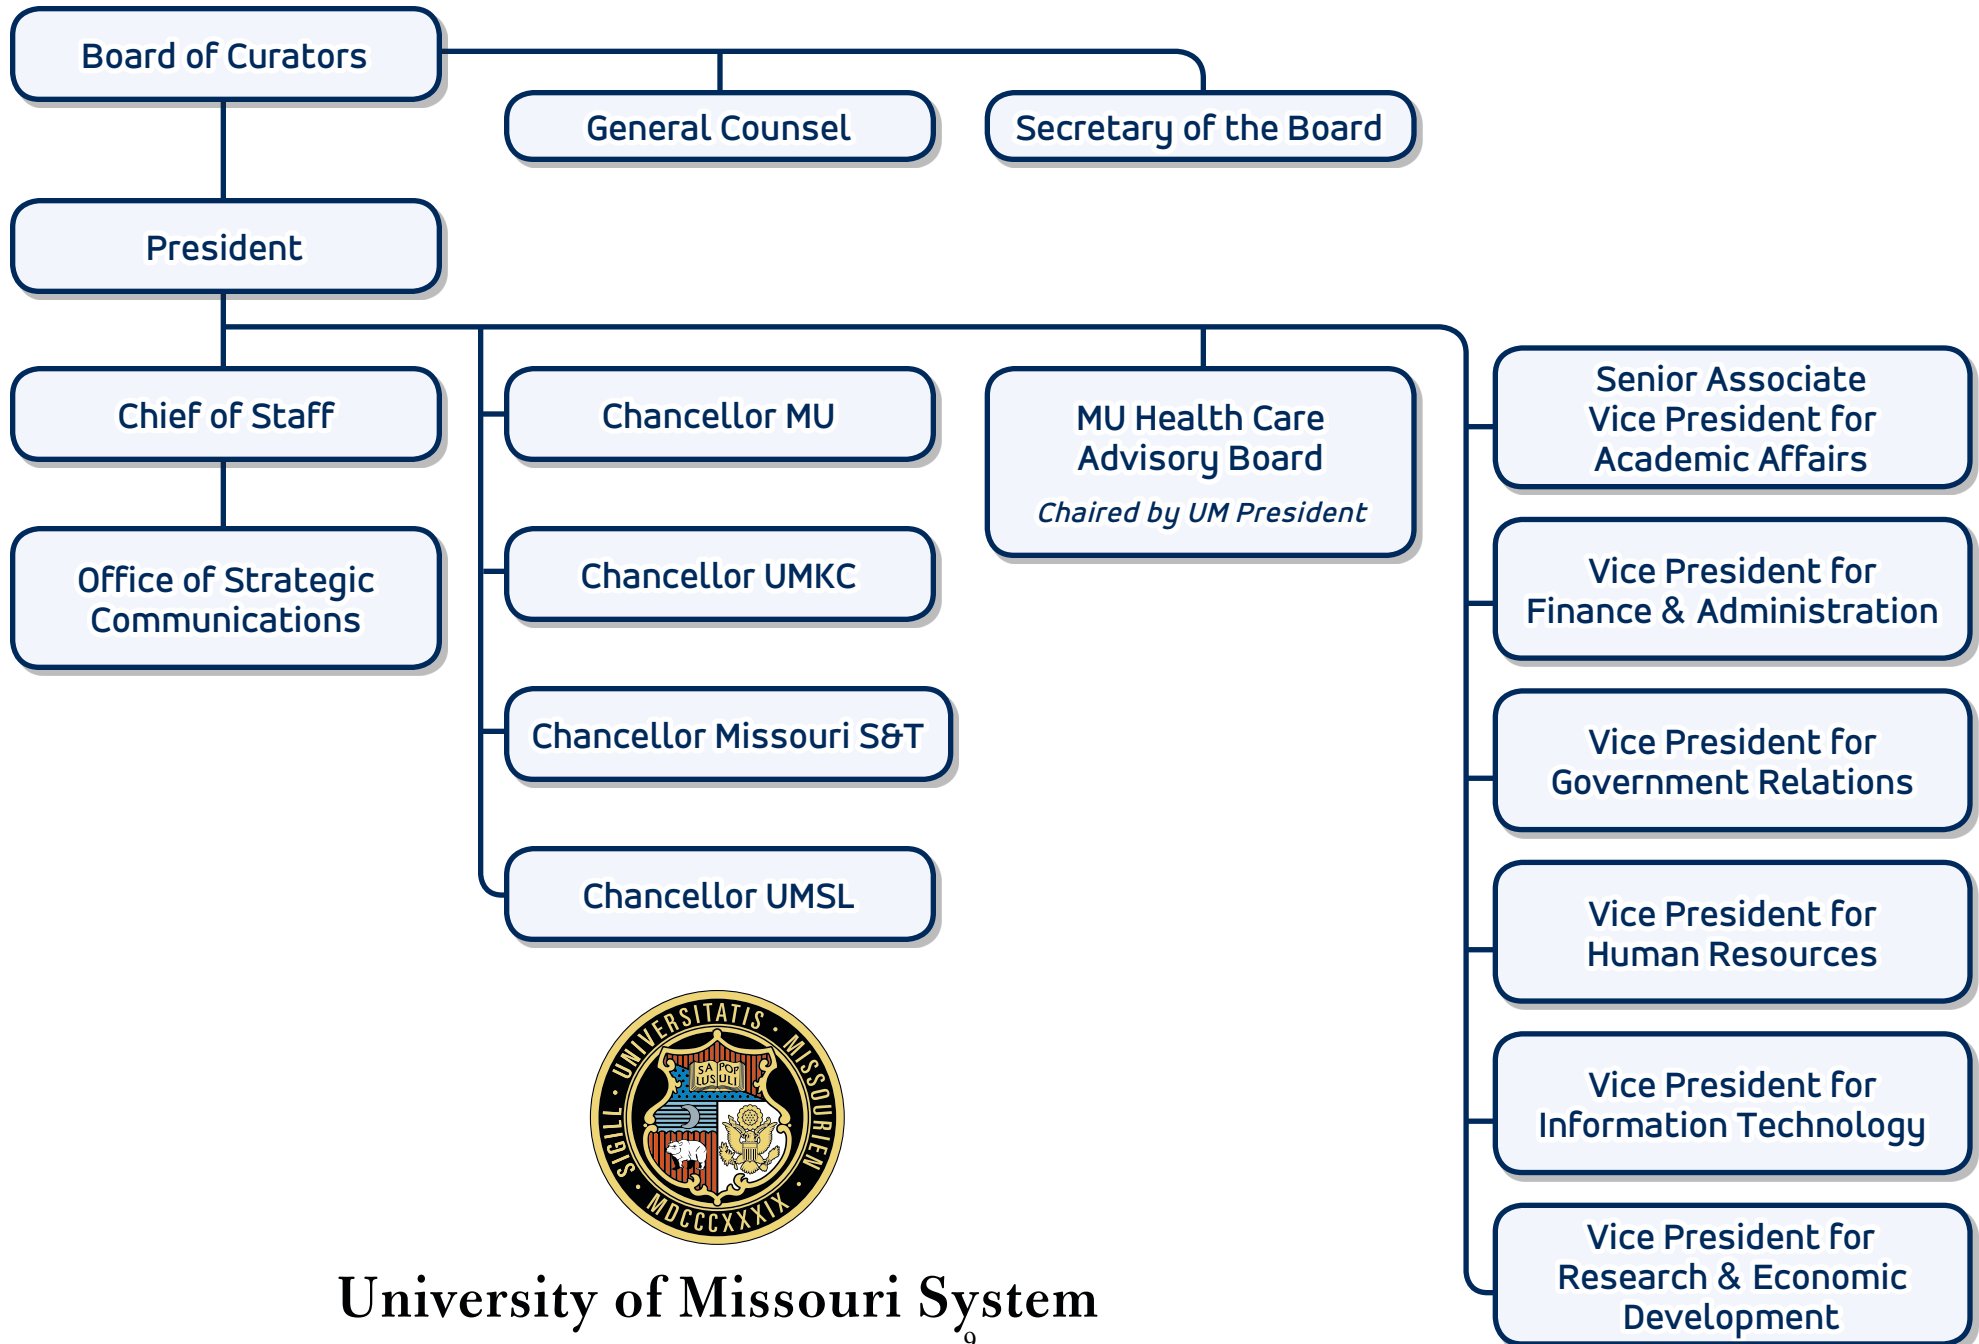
Board of Curators

General Counsel

Secretary of the Board

President

Chief of Staff

Office of Strategic Communications

Chancellor MU

Chancellor UMKC

Chancellor Missouri S&T

Chancellor UMSL

MU Health Care Advisory Board

Chaired by UM President

Senior Associate Vice President for Academic Affairs

Vice President for Finance & Administration

Vice President for Government Relations

Vice President for Human Resources

Vice President for Information Technology

Vice President for Research & Economic Development

SIGILL · UNIVERSITATIS · MISSOURIEN · MDCCCXXXIX

SA POP LUS ULI

University of Missouri System